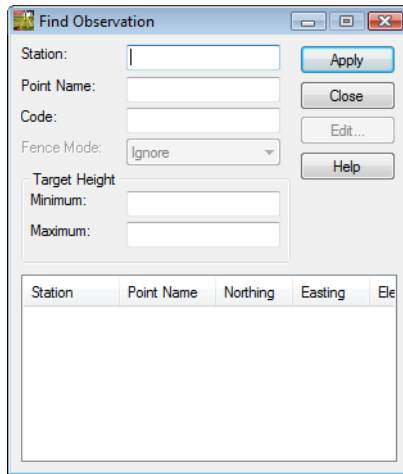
Find Observation

Station:

Point Name:

Code:

Fence Mode: Ignore

Target Height

Minimum:

Maximum:

Apply

Close

Edit...

Help

| Station | Point Name | Northing | Easting | Ele |
|---|---|---|---|---|